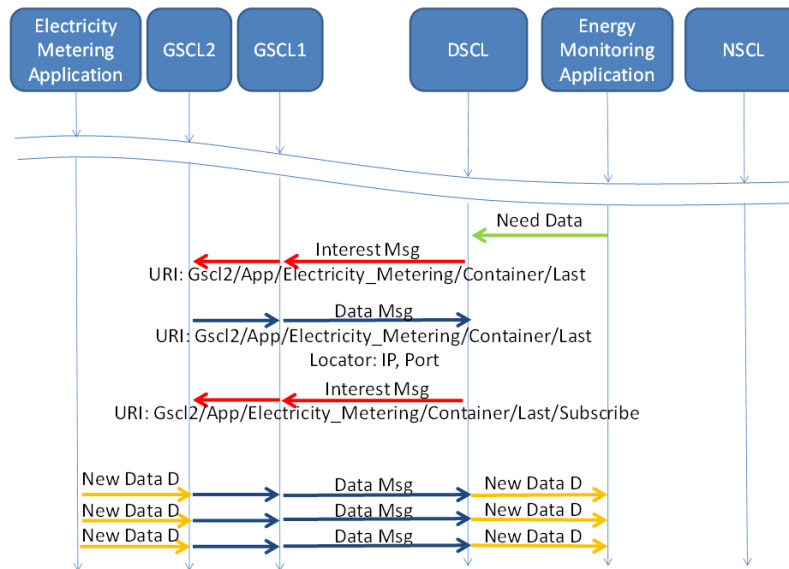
Electricity Metering Application

GSCL2

GSCL1

DSCL

Energy Monitoring Application

NSCL

Need Data

Interest Msg

URI: Gscl2/App/Electricity_Metering/Container/Last

Data Msg

URI: Gscl2/App/Electricity_Metering/Container/Last

Locator: IP, Port

Interest Msg

URI: Gscl2/App/Electricity_Metering/Container/Last/Subscribe

New Data D

Data Msg

New Data D

New Data D

Data Msg

New Data D

New Data D

Data Msg

New Data D